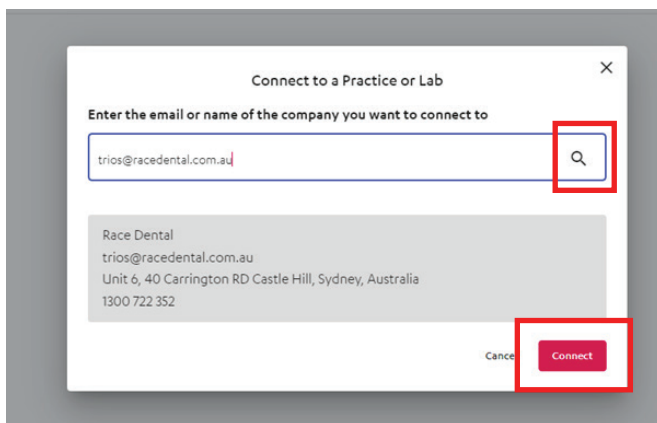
Connect to a Practice or Lab

×

Enter the email or name of the company you want to connect to

trios@racedental.com.au

Race Dental
trios@racedental.com.au
Unit 6, 40 Carrington RD Castle Hill, Sydney, Australia
1300 722 352

Cance

Connect